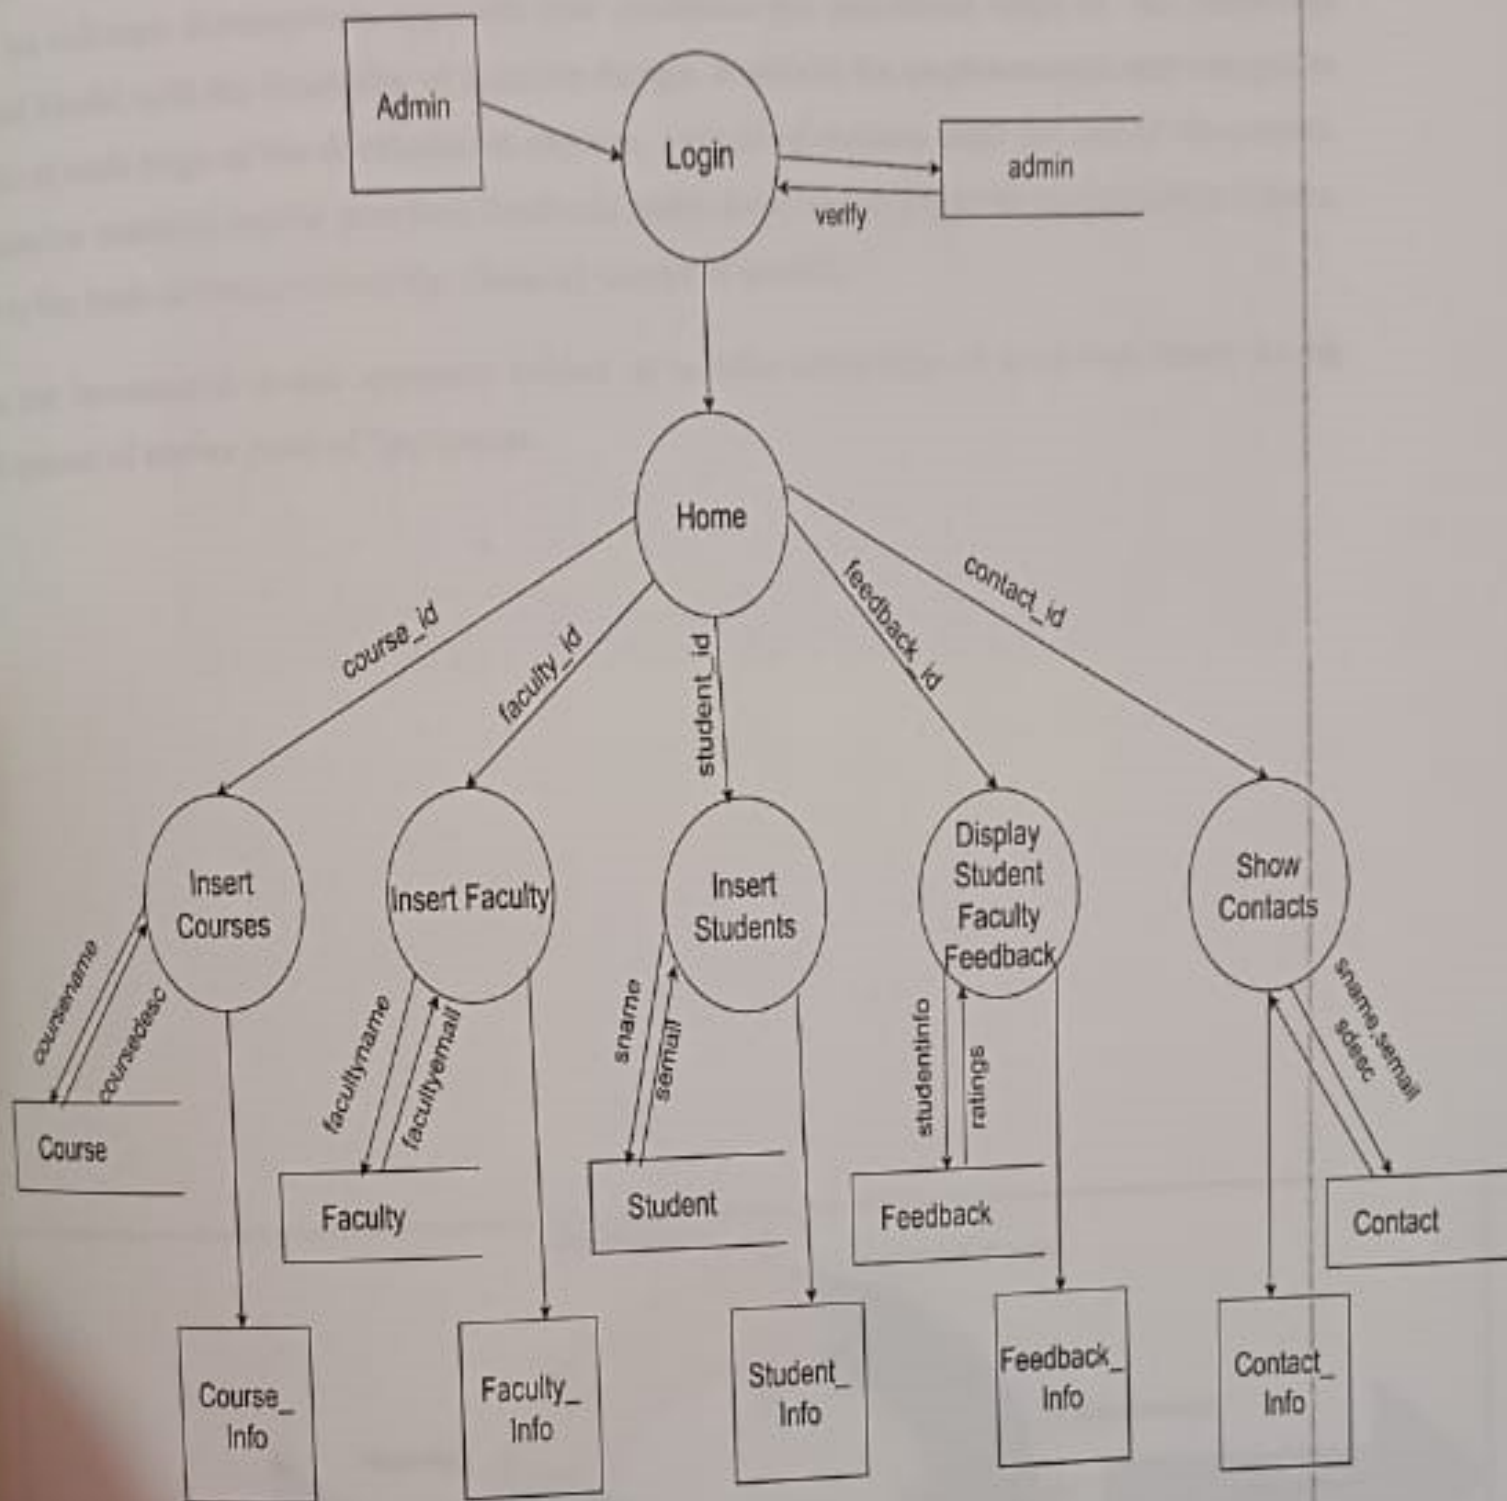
Admin

Login

admin

verify

Home

course_id

faculty_id

student_id

feedback_id

contact_id

Insert Courses

Insert Faculty

Insert Students

Display Student Faculty Feedback

Show Contacts

coursename

coursedesc

facultyname

facultyemail

sname

semail

studentinfo

ratings

sname,semail

sdesc

Course

Faculty

Student

Feedback

Contact

Course_ Info

Faculty_ Info

Student_ Info

Feedback_ Info

Contact_ Info